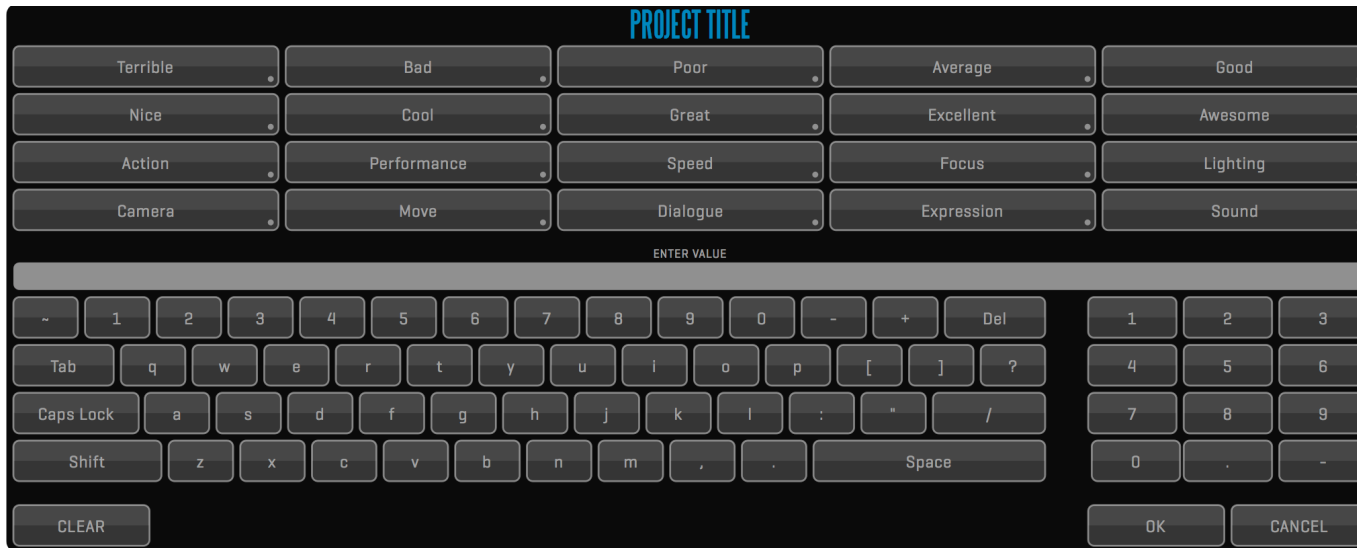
PROJECT TITLE

Terrible
Bad
Poor
Average
Good
Nice
Cool
Great
Excellent
Awesome
Action
Performance
Speed
Focus
Lighting
Camera
Move
Dialogue
Expression
Sound

ENTER VALUE

~ 1 2 3 4 5 6 7 8 9 0 - + Del
Tab q w e r t y u i o p [ ] ?
Caps Lock a s d f g h j k l : " /
Shift z x c v b n m , . Space

1 2 3
4 5 6
7 8 9
0 . -

CLEAR
OK
CANCEL